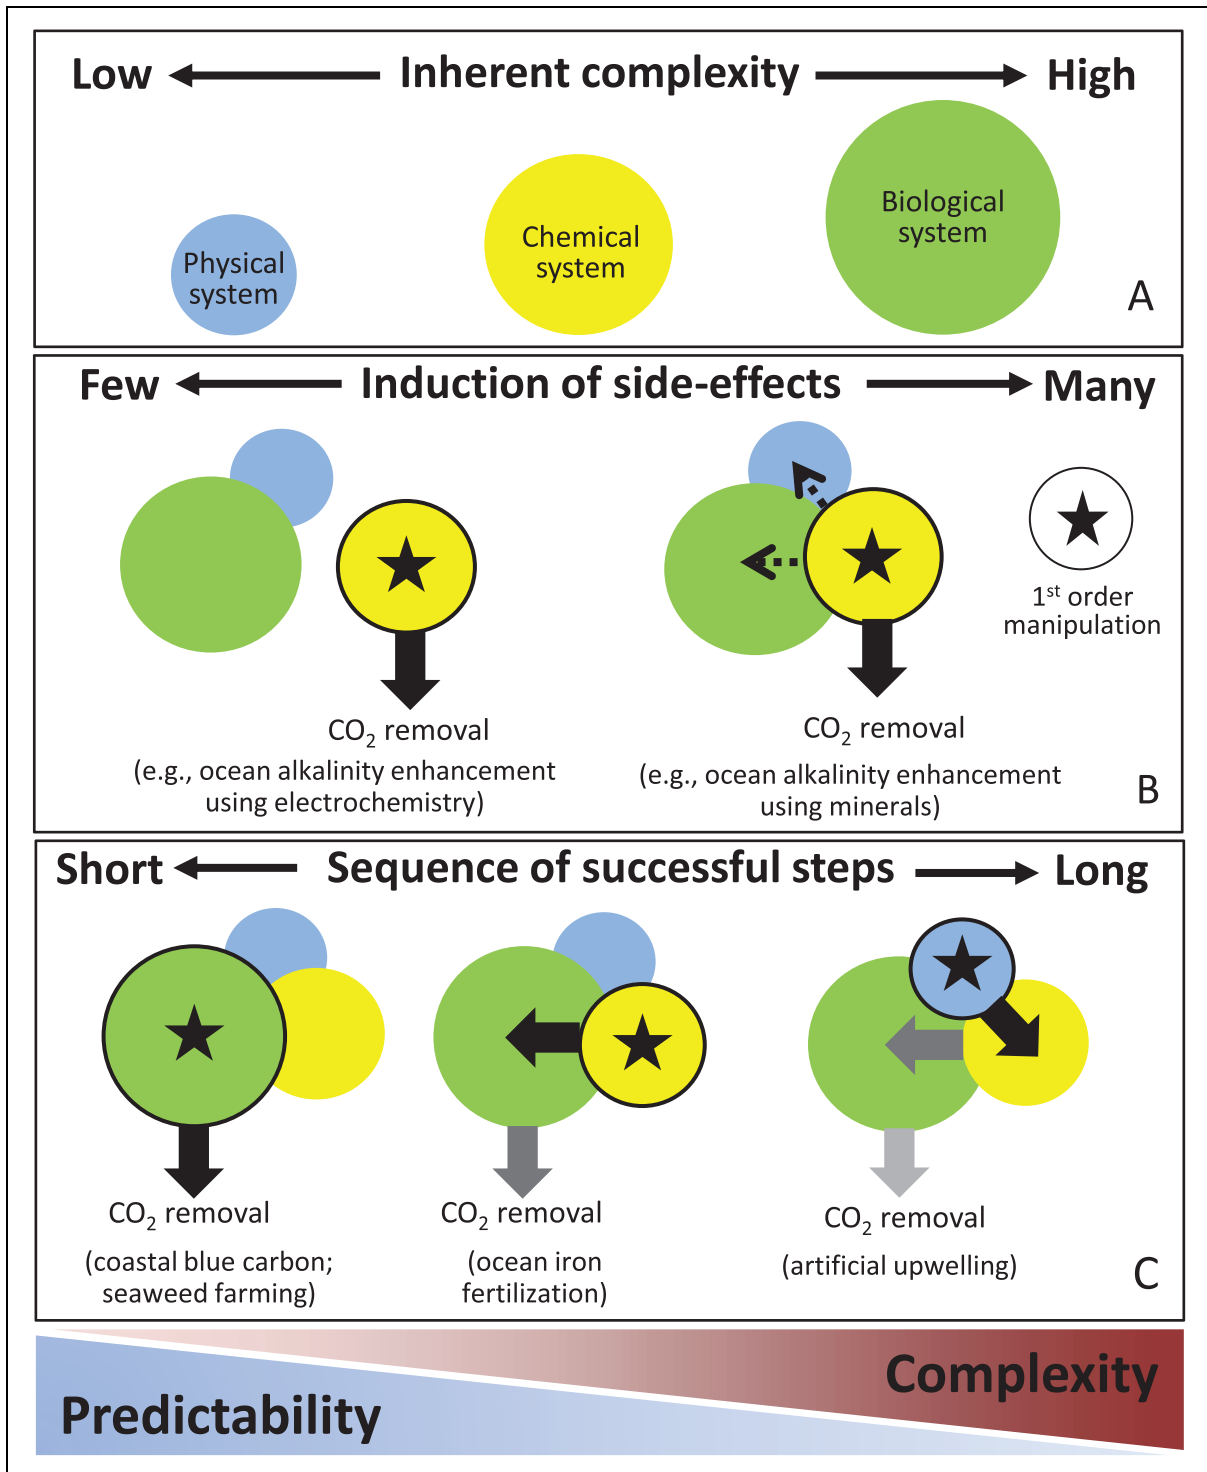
Low Inherent complexity High

Physical system

Chemical system

Biological system

A

Few Induction of side-effects Many

$CO_2$ removal
(e.g., ocean alkalinity enhancement using electrochemistry)

$CO_2$ removal
(e.g., ocean alkalinity enhancement using minerals)

1$^{st}$ order manipulation

B

Short Sequence of successful steps Long

$CO_2$ removal
(coastal blue carbon; seaweed farming)

$CO_2$ removal
(ocean iron fertilization)

$CO_2$ removal
(artificial upwelling)

C

Complexity

Predictability